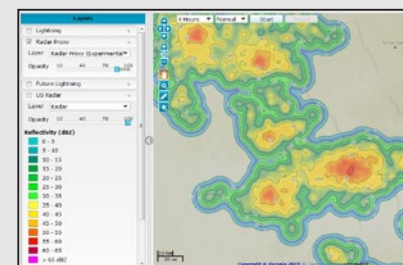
Layers

Lightning

Radar Proxy

Layer Radar Proxy (Experimental)

Opacity 10 40 70 100

Future Lightning

US Radar

Layer Radar

Opacity 10 40 70

Reflectivity (dBZ)

0 - 5

5 - 10

10 - 15

15 - 20

20 - 25

25 - 30

30 - 35

35 - 40

40 - 45

45 - 50

50 - 55

55 - 60

60 - 65

> 65 dBZ

4 Hours

Normal

Start

Copyright © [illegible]